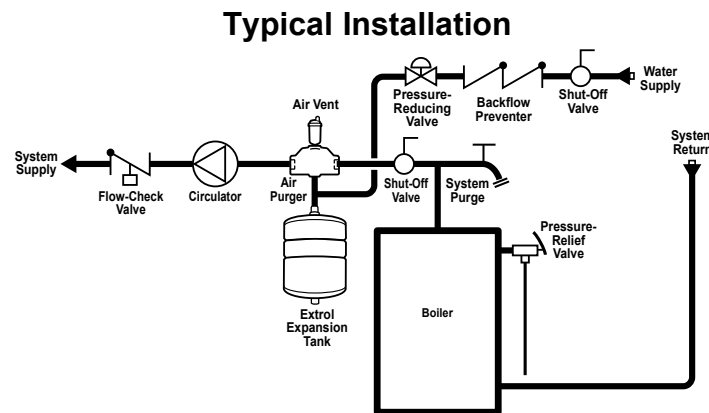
Typical Installation

Water Supply

Shut-Off Valve

Backflow Preventer

Pressure-Reducing Valve

Air Vent

System Supply

Flow-Check Valve

Circulator

Air Purger

Shut-Off Valve

System Purge

System Return

Pressure-Relief Valve

Extrol Expansion Tank

Boiler